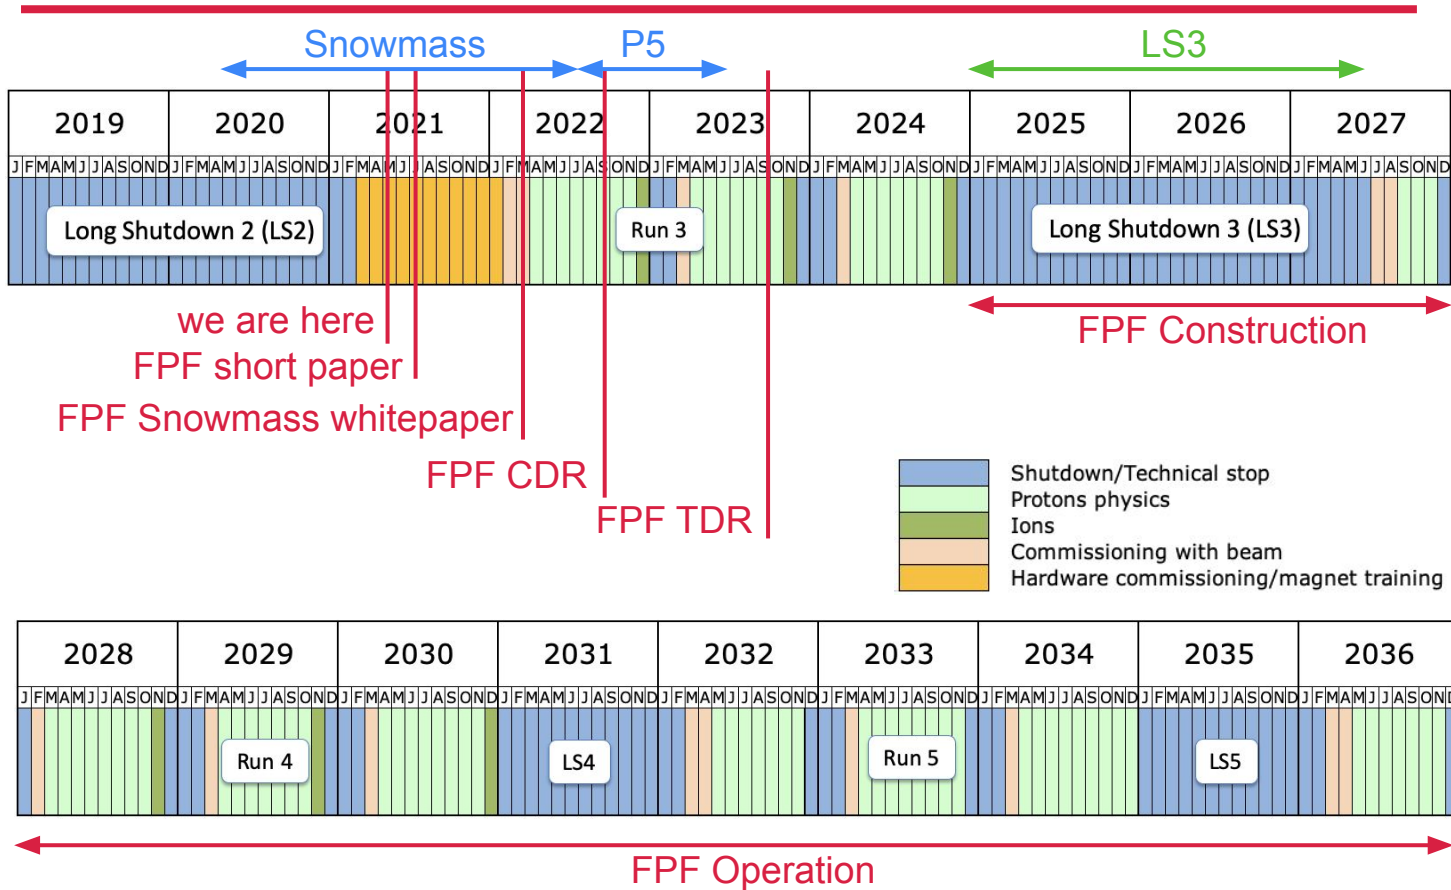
Snowmass P5 LS3

| 2019 | 2020 | 2021 | 2022 | 2023 | 2024 | 2025 | 2026 | 2027 |
|---|---|---|---|---|---|---|---|---|
| JFMAMJJASOND | JFMAMJJASOND | JFMAMJJASOND | JFMAMJJASOND | JFMAMJJASOND | JFMAMJJASOND | JFMAMJJASOND | JFMAMJJASOND | JFMAMJJASOND |

Long Shutdown 2 (LS2)

Run 3

Long Shutdown 3 (LS3)

we are here

FPF short paper

FPF Snowmass whitepaper

FPF CDR

FPF TDR

FPF Construction

Shutdown/Technical stop
Protons physics
Ions
Commissioning with beam
Hardware commissioning/magnet training

| 2028 | 2029 | 2030 | 2031 | 2032 | 2033 | 2034 | 2035 | 2036 |
|---|---|---|---|---|---|---|---|---|
| JFMAMJJASOND | JFMAMJJASOND | JFMAMJJASOND | JFMAMJJASOND | JFMAMJJASOND | JFMAMJJASOND | JFMAMJJASOND | JFMAMJJASOND | JFMAMJJASOND |

Run 4

LS4

Run 5

LS5

FPF Operation